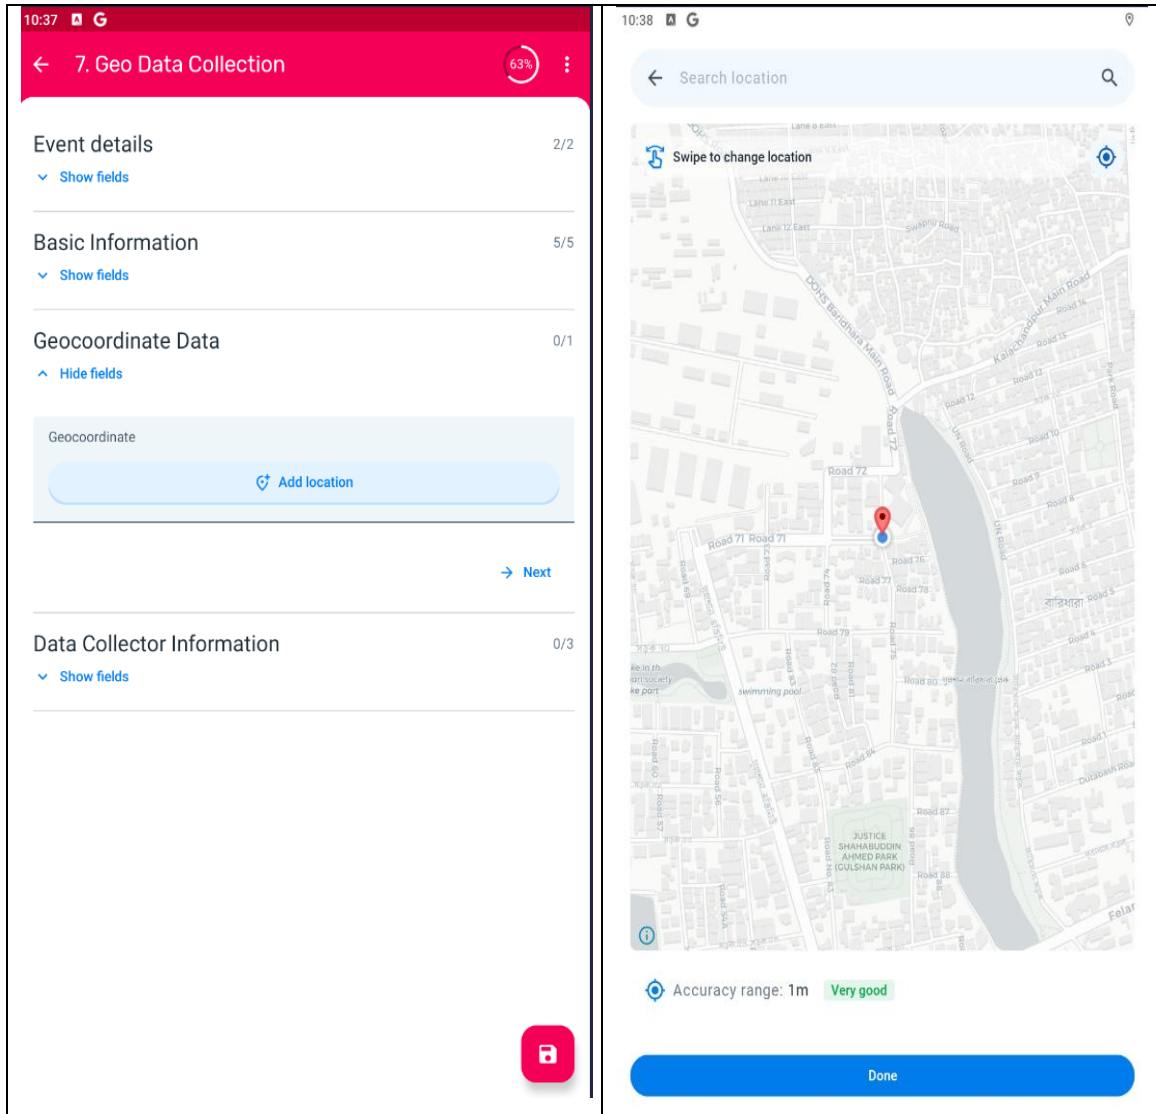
10:37

7. Geo Data Collection

63%

Event details
2/2
Show fields

Basic Information
5/5
Show fields

Geocoordinate Data
0/1
Hide fields

Geocoordinate

Add location

Next

Data Collector Information
0/3
Show fields

10:38

Search location

Swipe to change location

Lane 11 East
Lane 12 East
Swapnil Road
DOHS Baridhara Main Road
Kalachandpur Main Road
Road 72
Road 71
Road 71
Road 76
Road 77
Road 78
Road 79
Road 80
Road 84
Road 87
Road 88
swimming pool
JUSTICE SHAHABUDDIN AHMED PARK (GULSHAN PARK)
Road 12
Road 10
Road 9
Road 8
Road 6
Road 5
Road 4
Road 3
Road 1
বারিধারা
Felar

Accuracy range: 1m
Very good

Done